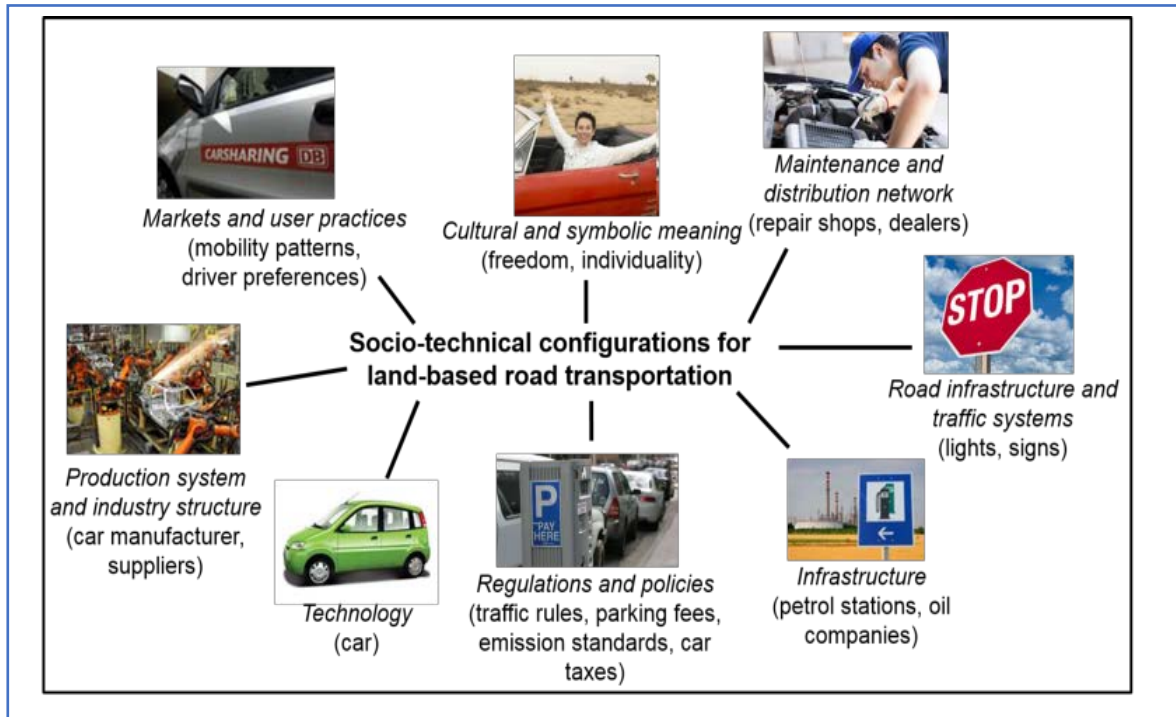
CARSHARING DB

Markets and user practices (mobility patterns, driver preferences)

Cultural and symbolic meaning (freedom, individuality)

Maintenance and distribution network (repair shops, dealers)

STOP

Socio-technical configurations for land-based road transportation

Road infrastructure and traffic systems (lights, signs)

Production system and industry structure (car manufacturer, suppliers)

Technology (car)

P PAY HERE

Regulations and policies (traffic rules, parking fees, emission standards, car taxes)

Infrastructure (petrol stations, oil companies)